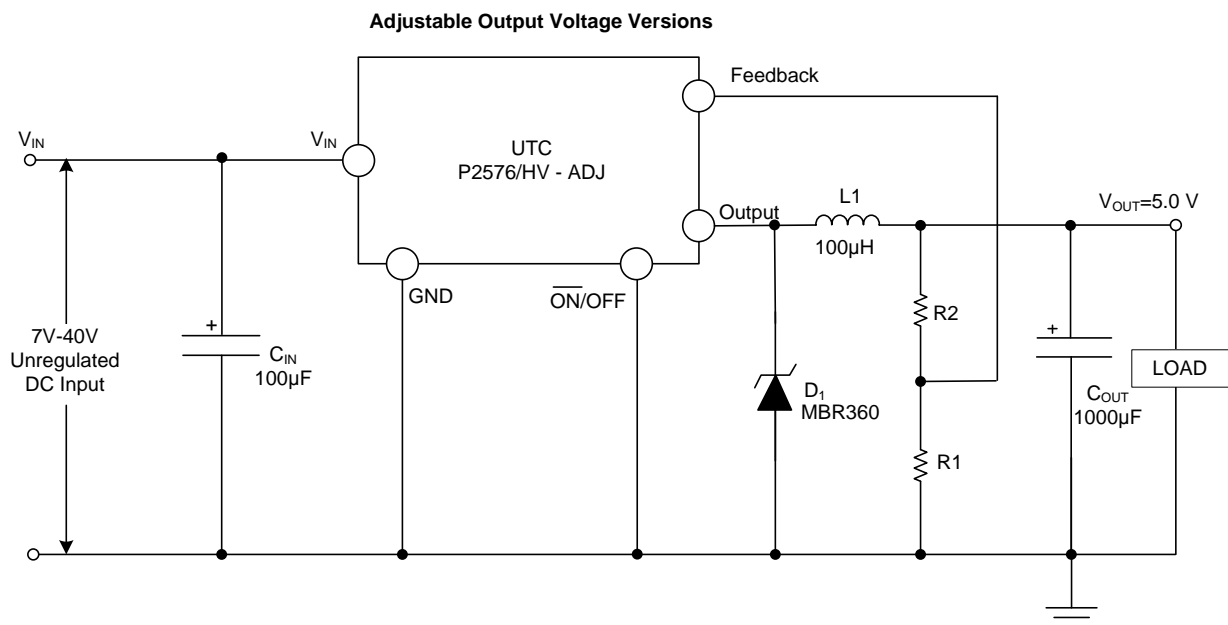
**Adjustable Output Voltage Versions**

Feedback

$V_{IN}$

$V_{IN}$

UTC
P2576/HV - ADJ

Output

L1

100µH

$V_{OUT}$=5.0 V

GND

$\overline{ON}$/OFF

7V-40V
Unregulated
DC Input

+

$C_{IN}$
100µF

R2

$D_1$
MBR360

+

$C_{OUT}$
1000µF

LOAD

R1